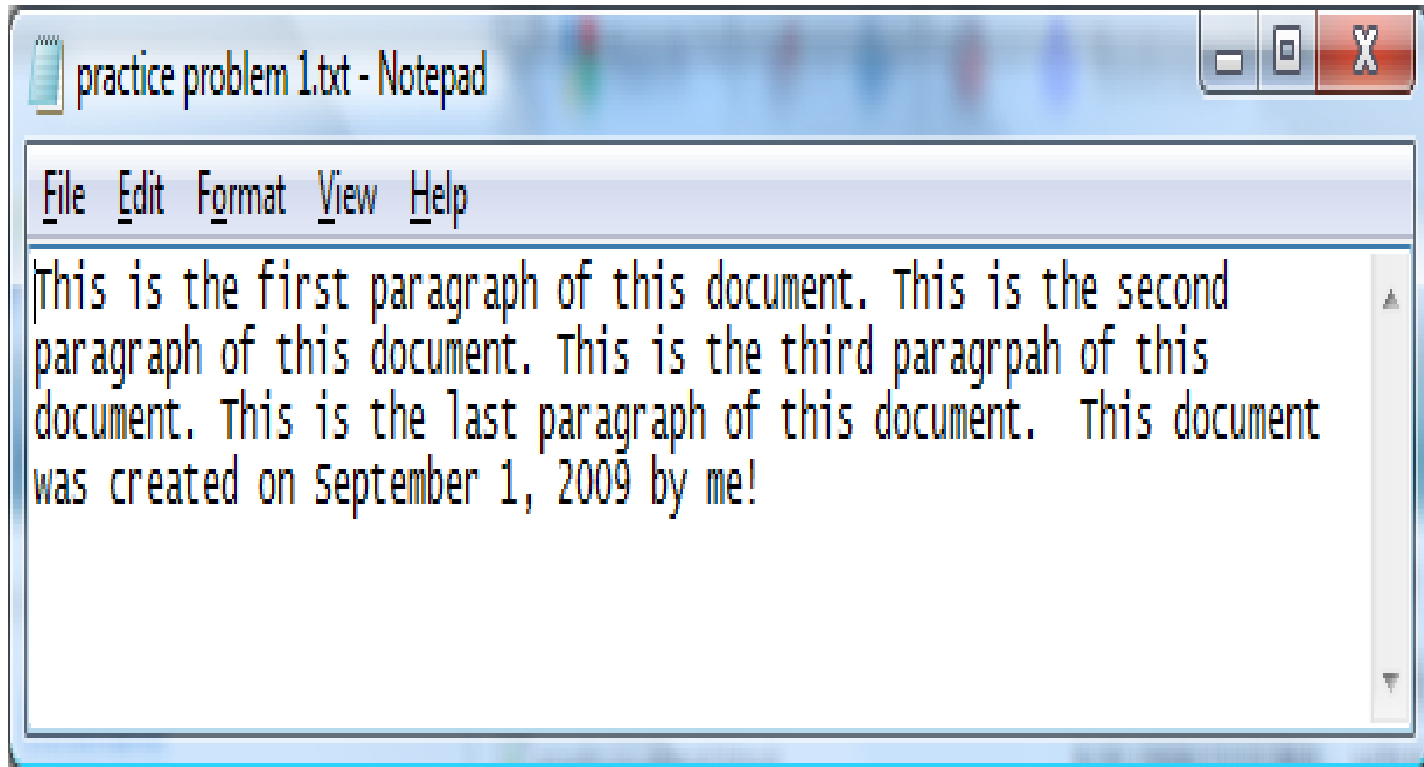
practice problem 1.txt - Notepad

File Edit Format View Help

This is the first paragraph of this document. This is the second paragraph of this document. This is the third paragrpah of this document. This is the last paragraph of this document.  This document was created on September 1, 2009 by me!